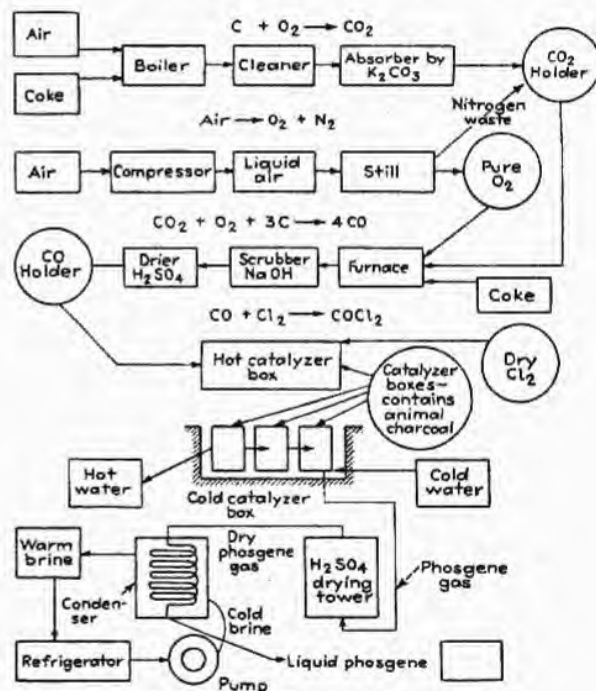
Air

Coke

$C + O_2 \rightarrow CO_2$

Boiler

Cleaner

Absorber by $K_2CO_3$

$CO_2$ Holder

Nitrogen waste

$Air \rightarrow O_2 + N_2$

Air

Compressor

Liquid air

Still

Pure $O_2$

$CO_2 + O_2 + 3C \rightarrow 4CO$

CO Holder

Drier $H_2SO_4$

Scrubber NaOH

Furnace

Coke

$CO + Cl_2 \rightarrow COCl_2$

Hot catalyzer box

Dry $Cl_2$

Catalyzer boxes– contains animal charcoal

Hot water

Cold water

Cold catalyzer box

Warm brine

Dry phosgene gas

$H_2SO_4$ drying tower

Phosgene gas

Condenser

Cold brine

Refrigerator

Liquid phosgene

Pump